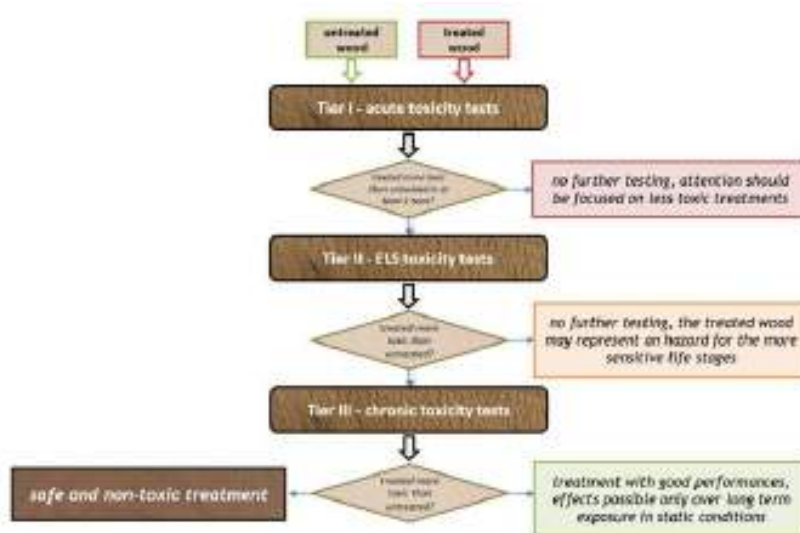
untreated wood

treated wood

Tier I - acute toxicity tests

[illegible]

no further testing, attention should be focused on less toxic treatments

Tier II - ELS toxicity tests

treated wood less toxic than untreated?

no further testing, the treated wood may represent an hazard for the more sensitive life stages

Tier III - chronic toxicity tests

safe and non-toxic treatment

treated wood toxic than untreated?

treatment with good performances, effects possible only over long term exposure in static conditions